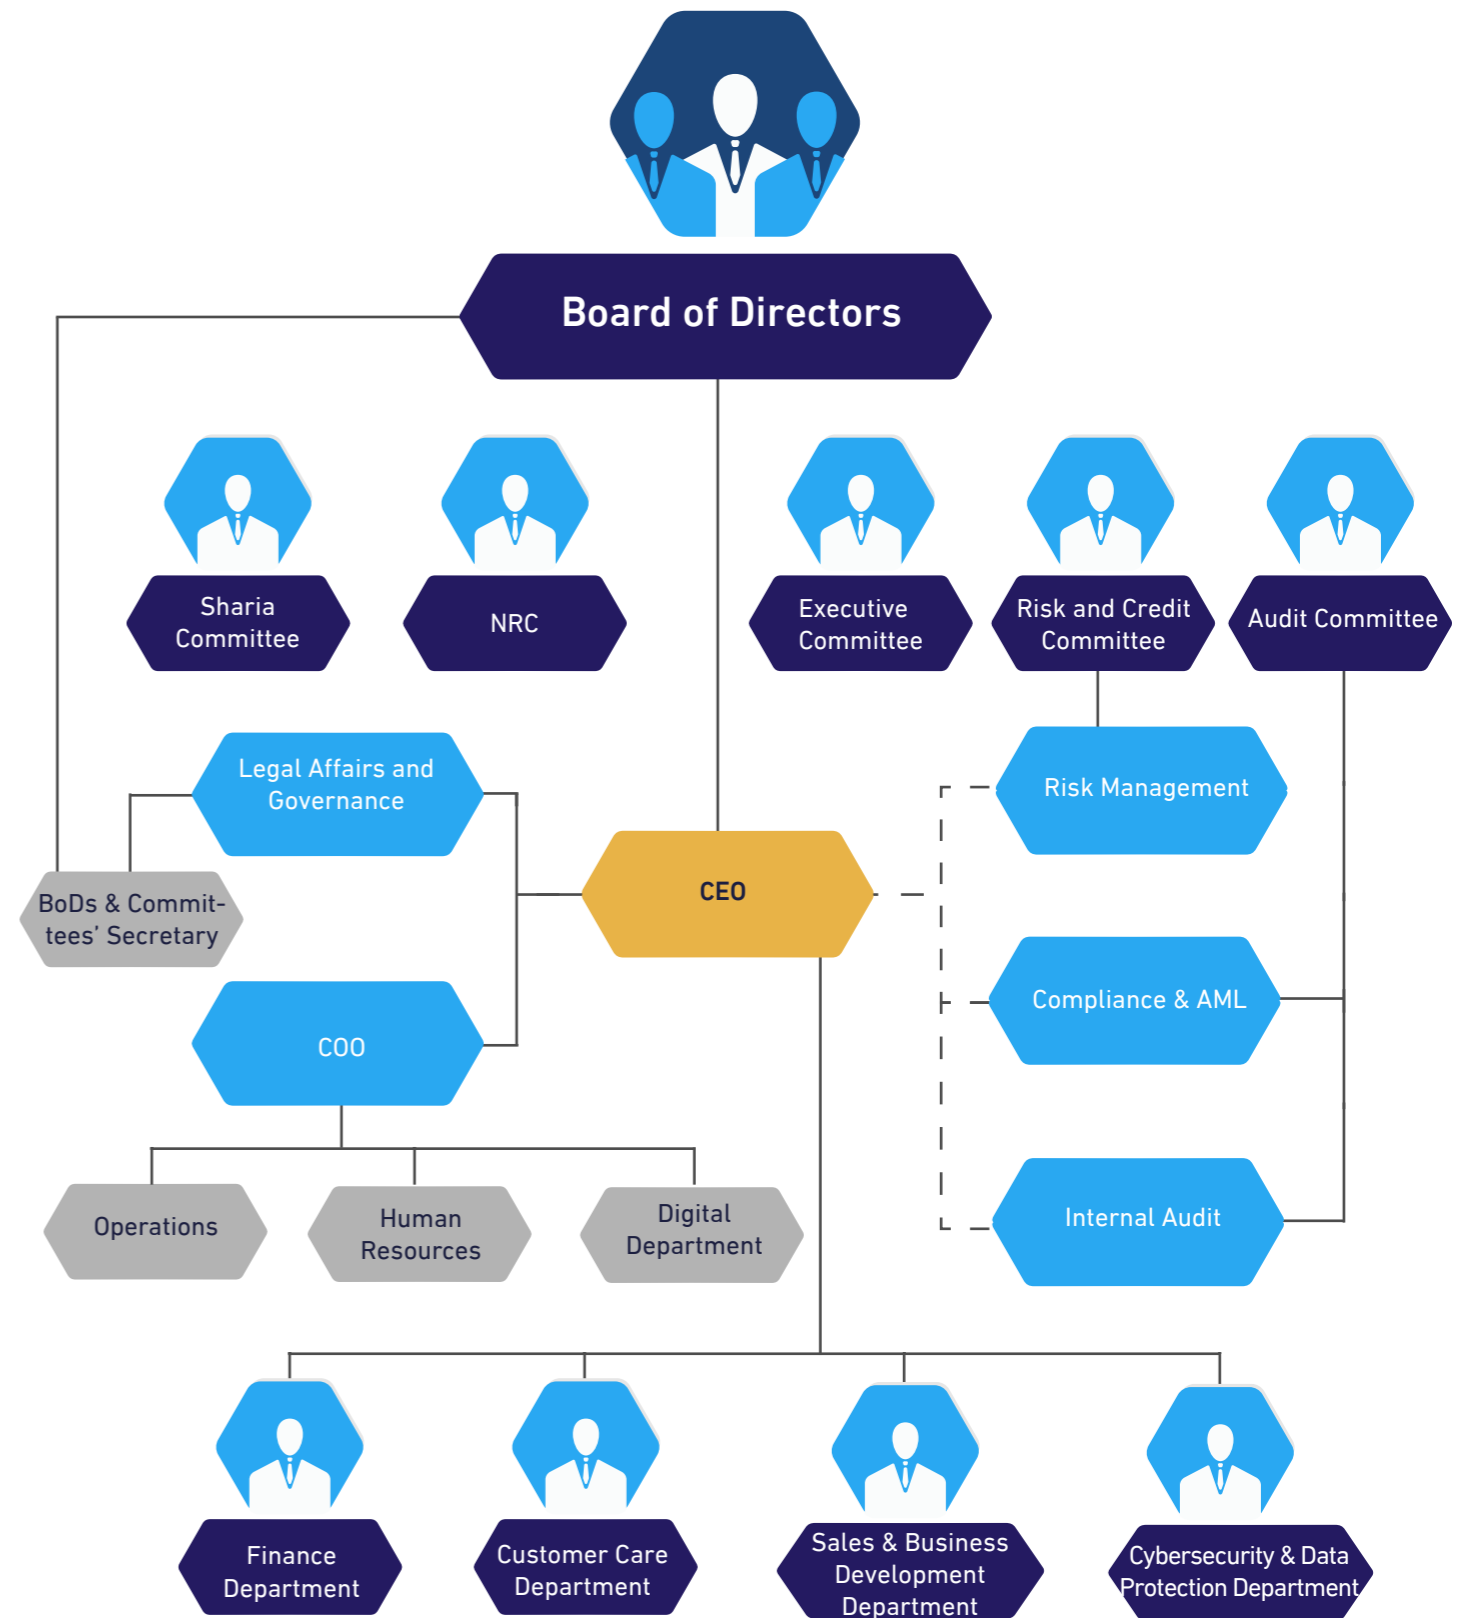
Board of Directors

Sharia Committee

NRC

Executive Committee

Risk and Credit Committee

Audit Committee

Legal Affairs and Governance

BoDs & Committees' Secretary

CEO

Risk Management

Compliance & AML

Internal Audit

COO

Operations

Human Resources

Digital Department

Finance Department

Customer Care Department

Sales & Business Development Department

Cybersecurity & Data Protection Department